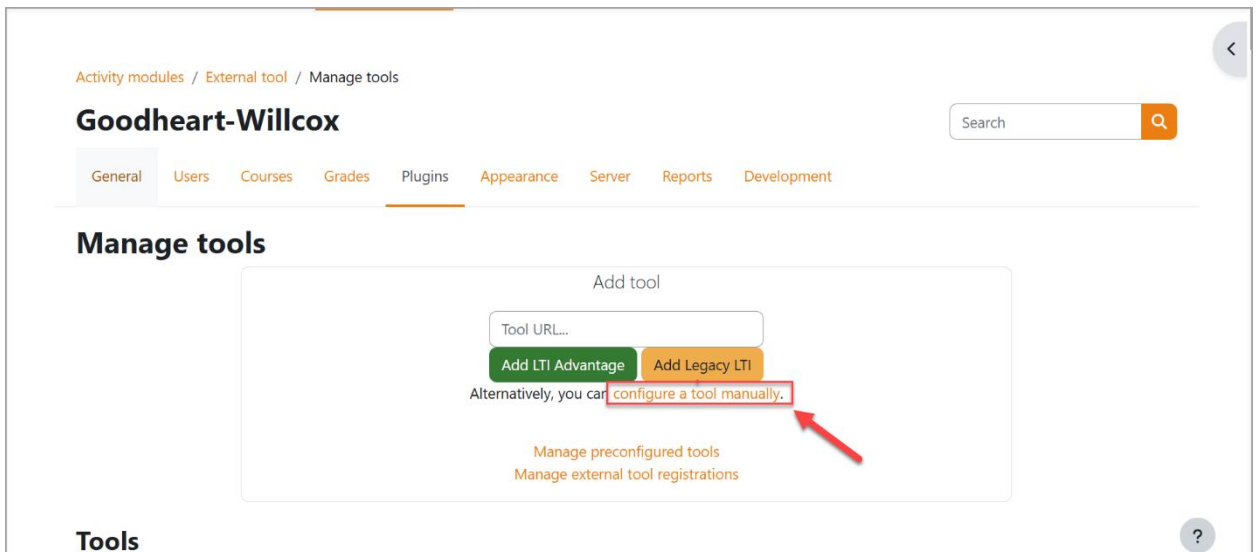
Activity modules / External tool / Manage tools

Goodheart-Willcox

Search

General Users Courses Grades Plugins Appearance Server Reports Development

Manage tools

Add tool

Tool URL...

Add LTI Advantage Add Legacy LTI

Alternatively, you can configure a tool manually.

Manage preconfigured tools
Manage external tool registrations

Tools

?